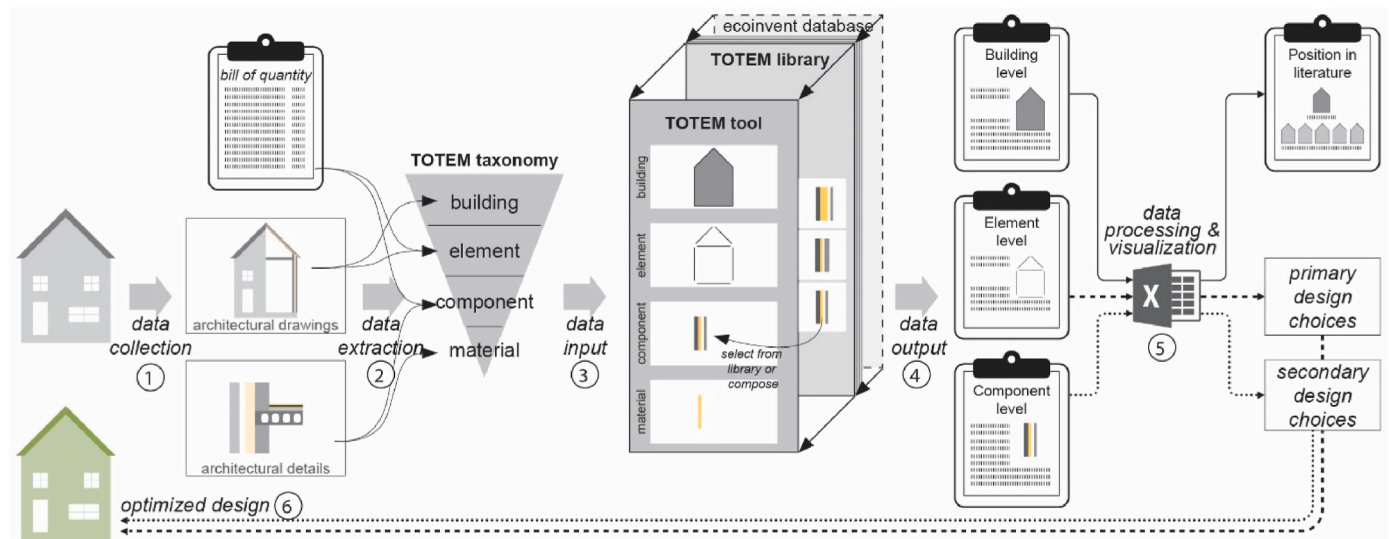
bill of quantity

architectural drawings

architectural details

data collection ①

data extraction ②

TOTEM taxonomy
building
element
component
material

data input ③

ecoinvent database
TOTEM library
TOTEM tool
building
element
component
material
select from library or compose

data output ④

Building level

Element level

Component level

data processing & visualization

⑤

Position in literature

primary design choices

secondary design choices

optimized design ⑥